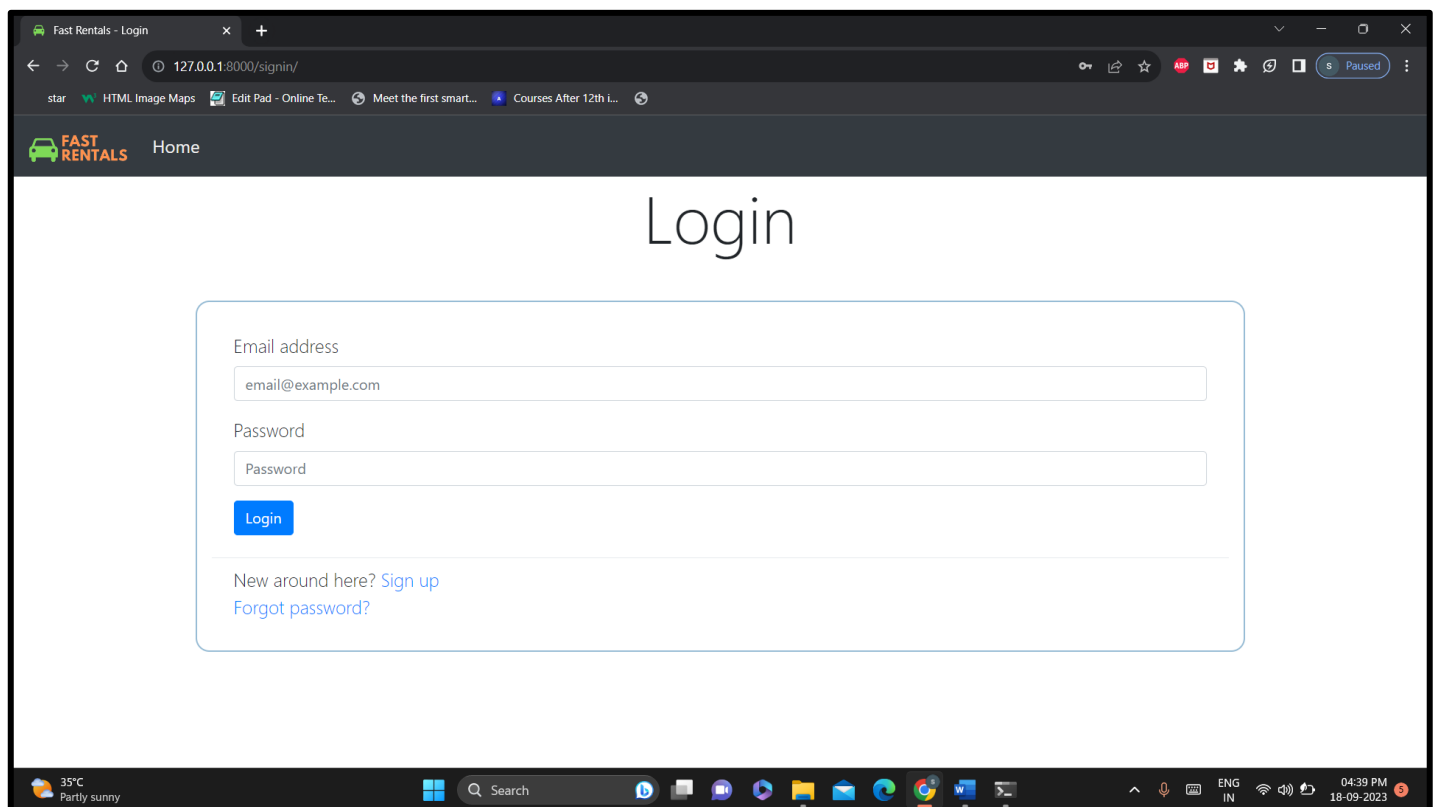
Fast Rentals - Login

127.0.0.1:8000/signin/

ABP

S Paused

star HTML Image Maps Edit Pad - Online Te... Meet the first smart... Courses After 12th i...

FAST RENTALS Home

Login

Email address

email@example.com

Password

Password

Login

New around here? Sign up
Forgot password?

35°C
Partly sunny

Search

ENG
IN

04:39 PM
18-09-2023

5